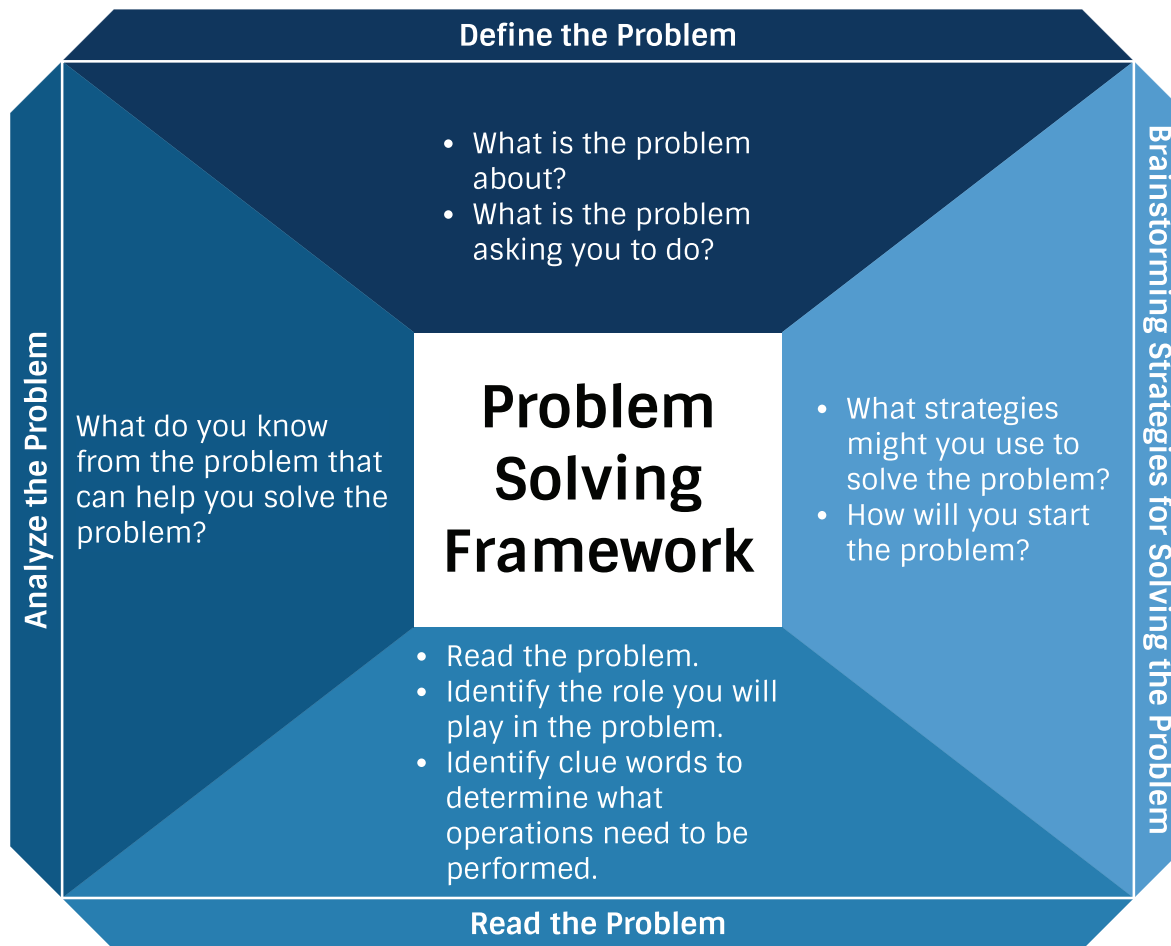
Define the Problem

- What is the problem about?
- What is the problem asking you to do?

Analyze the Problem

What do you know from the problem that can help you solve the problem?

Problem Solving Framework

Brainstorming Strategies for Solving the Problem

- What strategies might you use to solve the problem?
- How will you start the problem?

- Read the problem.
- Identify the role you will play in the problem.
- Identify clue words to determine what operations need to be performed.

Read the Problem